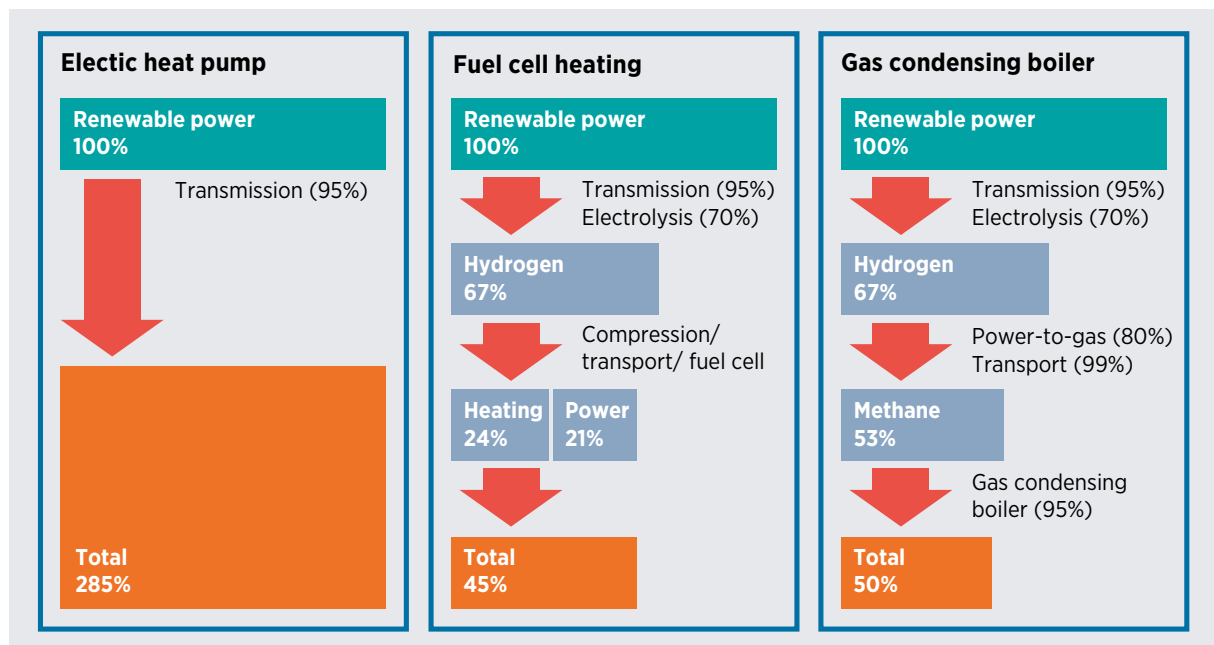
Electic heat pump

Renewable power
100%

Transmission (95%)

Total
285%

Fuel cell heating

Renewable power
100%

Transmission (95%)
Electrolysis (70%)

Hydrogen
67%

Compression/ transport/ fuel cell

Heating
24%

Power
21%

Total
45%

Gas condensing boiler

Renewable power
100%

Transmission (95%)
Electrolysis (70%)

Hydrogen
67%

Power-to-gas (80%)
Transport (99%)

Methane
53%

Gas condensing boiler (95%)

Total
50%